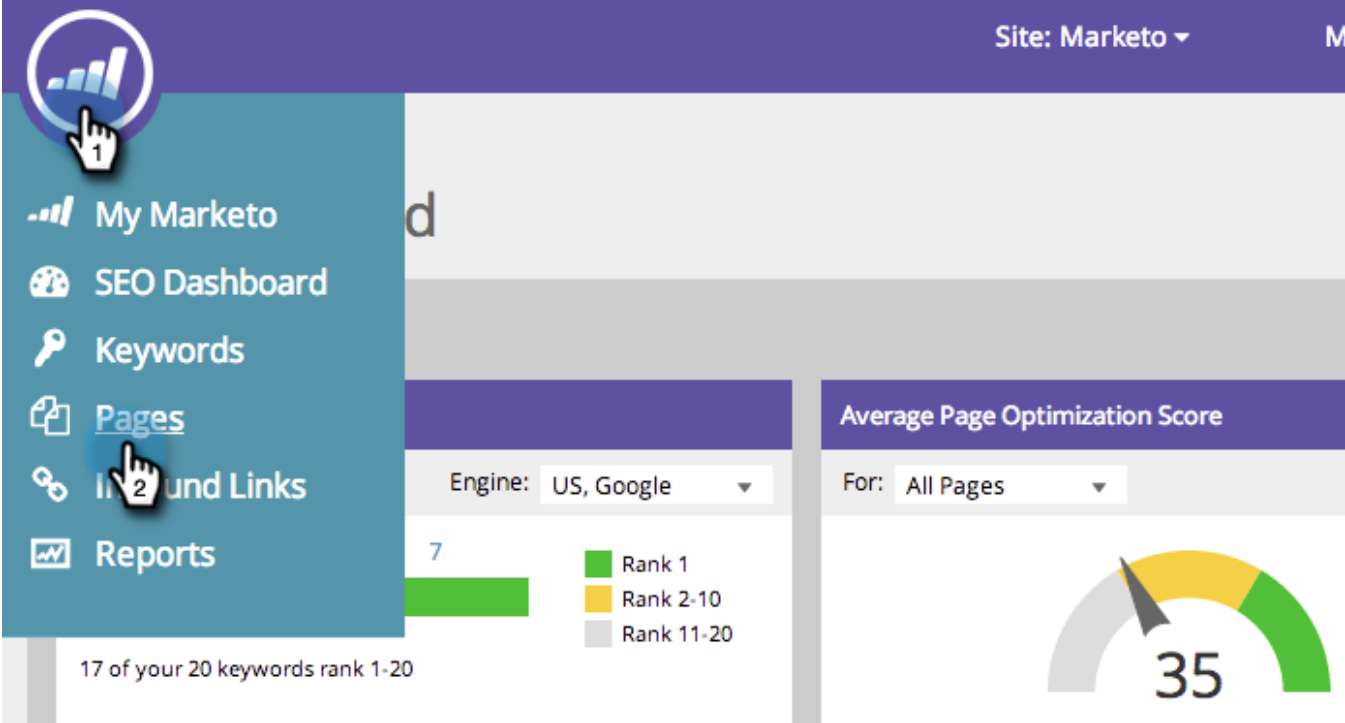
Site: Marketo

M

1

My Marketo

SEO Dashboard

Keywords

Pages

In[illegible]und Links

2

Reports

d

Engine: US, Google

7

Rank 1

Rank 2-10

Rank 11-20

17 of your 20 keywords rank 1-20

Average Page Optimization Score

For: All Pages

35